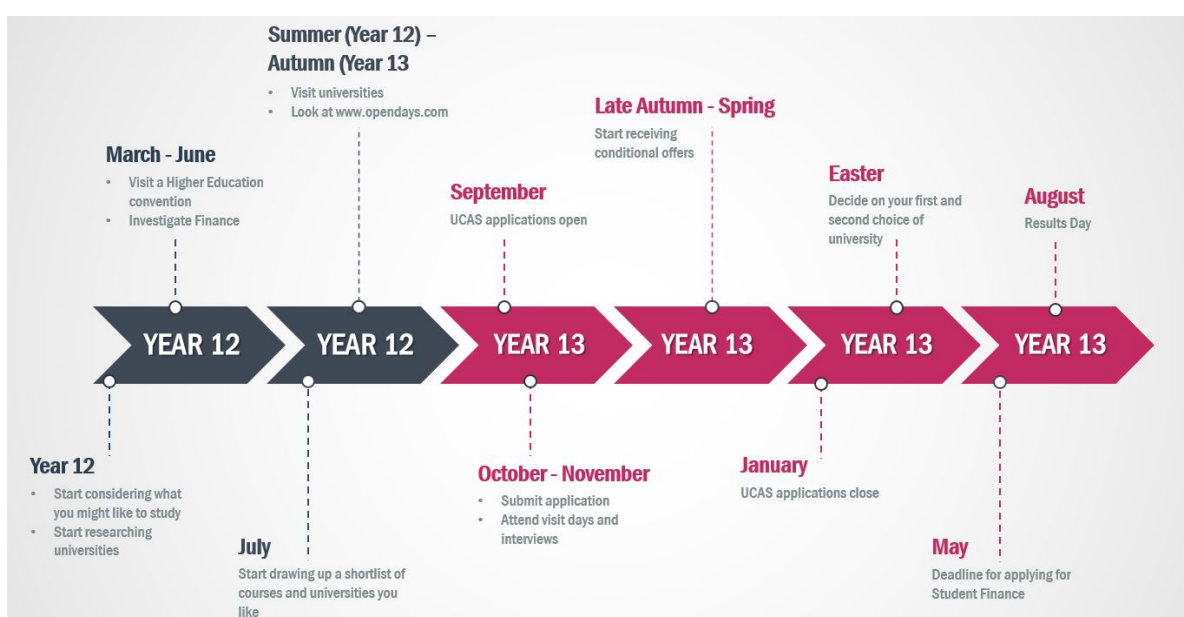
Summer (Year 12) – Autumn (Year 13
- Visit universities
- Look at www.opendays.com

March - June
- Visit a Higher Education convention
- Investigate Finance

September
UCAS applications open

Late Autumn - Spring
Start receiving conditional offers

Easter
Decide on your first and second choice of university

August
Results Day

YEAR 12 YEAR 12 YEAR 13 YEAR 13 YEAR 13 YEAR 13

Year 12
- Start considering what you might like to study
- Start researching universities

July
Start drawing up a shortlist of courses and universities you like

October - November
- Submit application
- Attend visit days and interviews

January
UCAS applications close

May
Deadline for applying for Student Finance